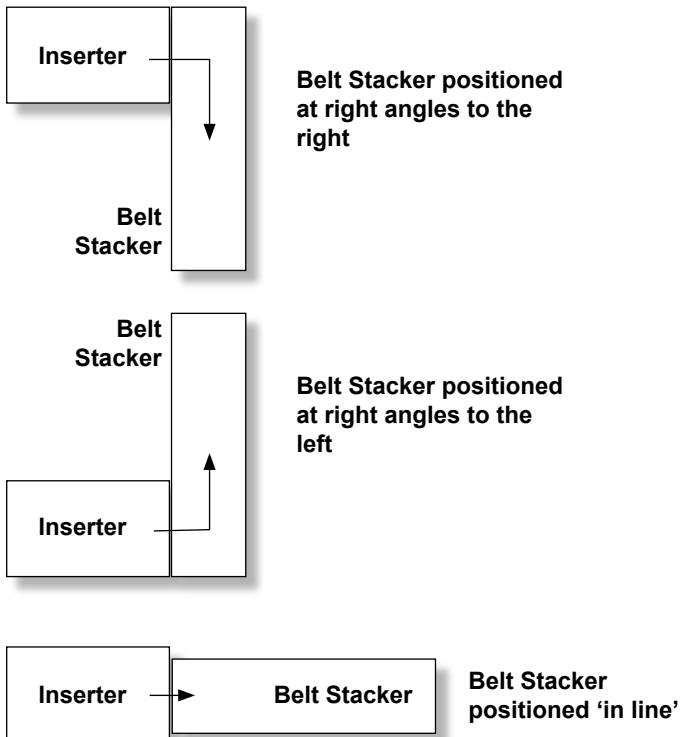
Inserter

Belt Stacker

Belt Stacker positioned at right angles to the right

Belt Stacker

Inserter

Belt Stacker positioned at right angles to the left

Inserter

Belt Stacker

Belt Stacker positioned ‘in line’